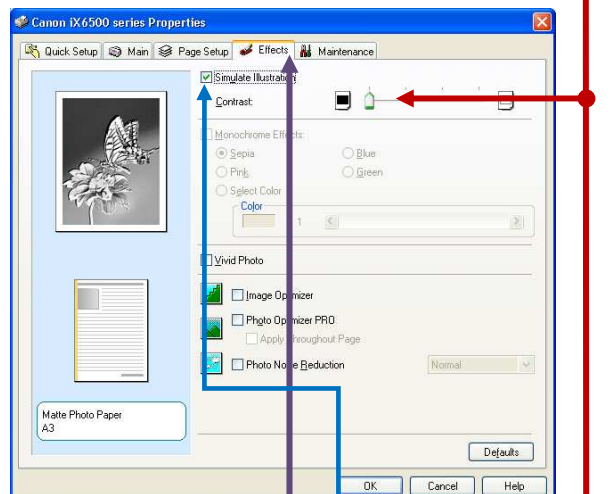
Canon iX6500 series Properties

Quick Setup
Main
Page Setup
Effects
Maintenance

Simulate Illustration
Contrast:

Monochrome Effects:
Sepia
Blue
Pink
Green
Select Color
Color
1

Vivid Photo

Image Optimizer
Photo Optimizer PRO
Apply Throughout Page
Photo Noise Reduction
Normal

Matte Photo Paper
A3

Defaults

OK
Cancel
Help